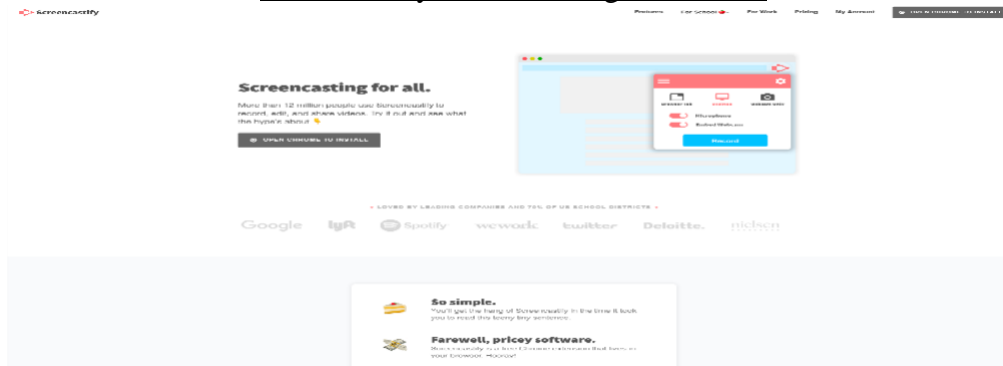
Screencastify

Features For School For Work Pricing My Account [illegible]

Screencasting for all.

More than 12 million people use Screencastify to record, edit, and share videos. Try it out and see what the hype's about 👇

OPEN CHROME TO INSTALL

browser tab desktop webcam only

Microphone

Embed Webcam

Record

LOVED BY LEADING COMPANIES AND 70% OF US SCHOOL DISTRICTS

Google lyft Spotify wework twitter Deloitte. nielsen

So simple.

You'll get the hang of Screencastify in the time it took you to read this teeny tiny sentence.

Farewell, pricey software.

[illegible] your browser. Hooray!